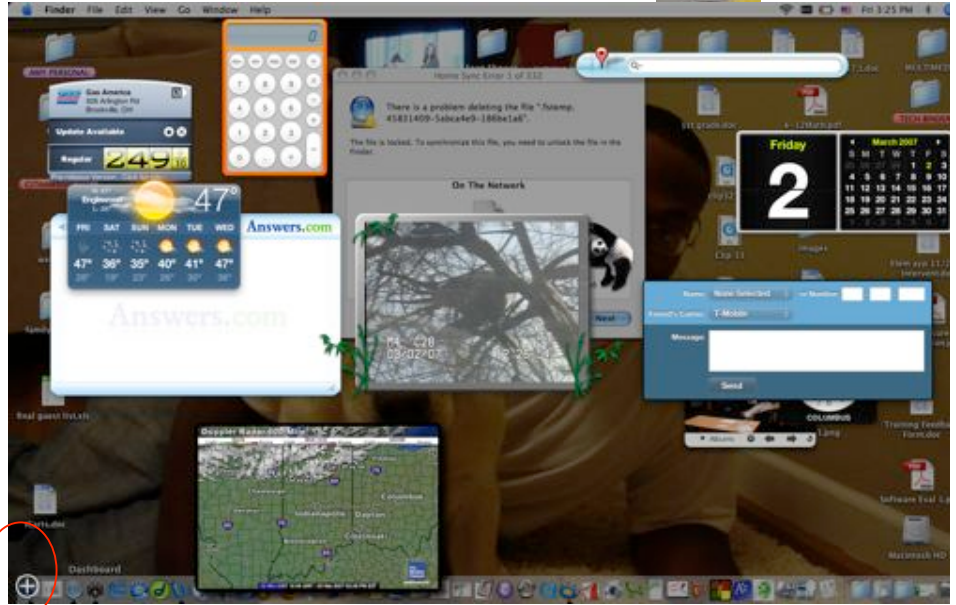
Finder File Edit View Go Window Help

Fri 3:25 PM

0

Home Sync Error 1 of 332

There is a problem deleting the file ".fstemp. 45831409-5abca4e9-186be1a6".

The file is locked. To synchronize this file, you need to unlock the file in Finder.

On The Network

Next

Gas America
805 Arlington Rd
Brookville, OH

Update Available

Regular 249

47°

Englewood

FRI SAT SUN MON TUE WED
47° 36° 35° 40° 41° 47°

Answers.com

Answers.com

Friday
2

March 2007

11 12 13 14 15 16 17
18 19 20 21 22 23 24
25 26 27 28 29 30 31

Name: None Selected
Friend's Carrier: T-Mobile
Message:
Send

Doppler Radar

Columbus
Indianapolis
Dayton
Cincinnati

Dashboard

Real guest list.xls

Training Feedback Form.doc

Software Eval

Macintosh HD

COLUMBUS